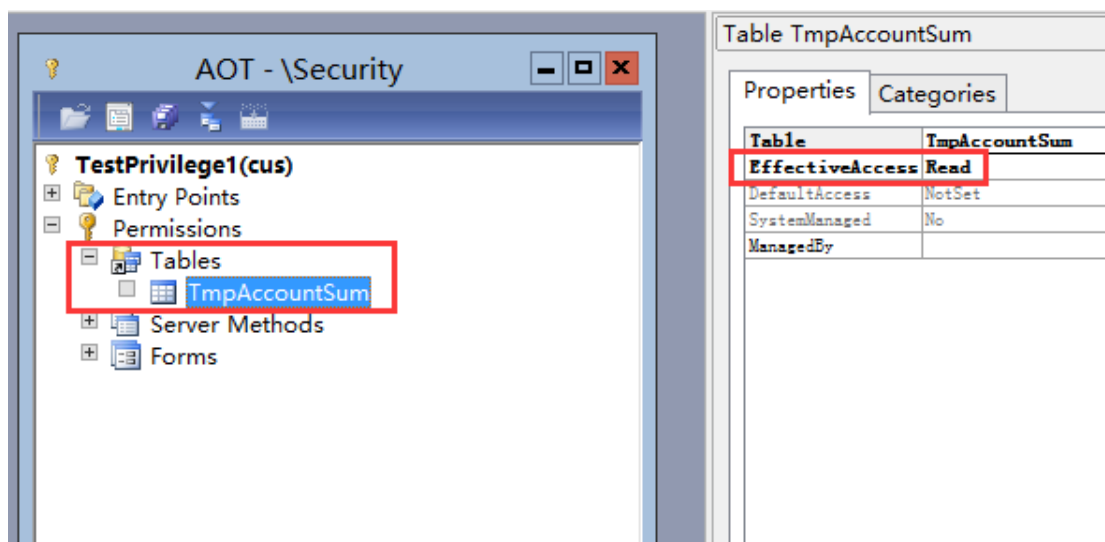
AOT - \Security

TestPrivilege1(cus)
Entry Points
Permissions
Tables
TmpAccountSum
Server Methods
Forms

Table TmpAccountSum

Properties | Categories

| Table | TmpAccountSum |
|---|---|
| EffectiveAccess | Read |
| DefaultAccess | NotSet |
| SystemManaged | No |
| ManagedBy | |